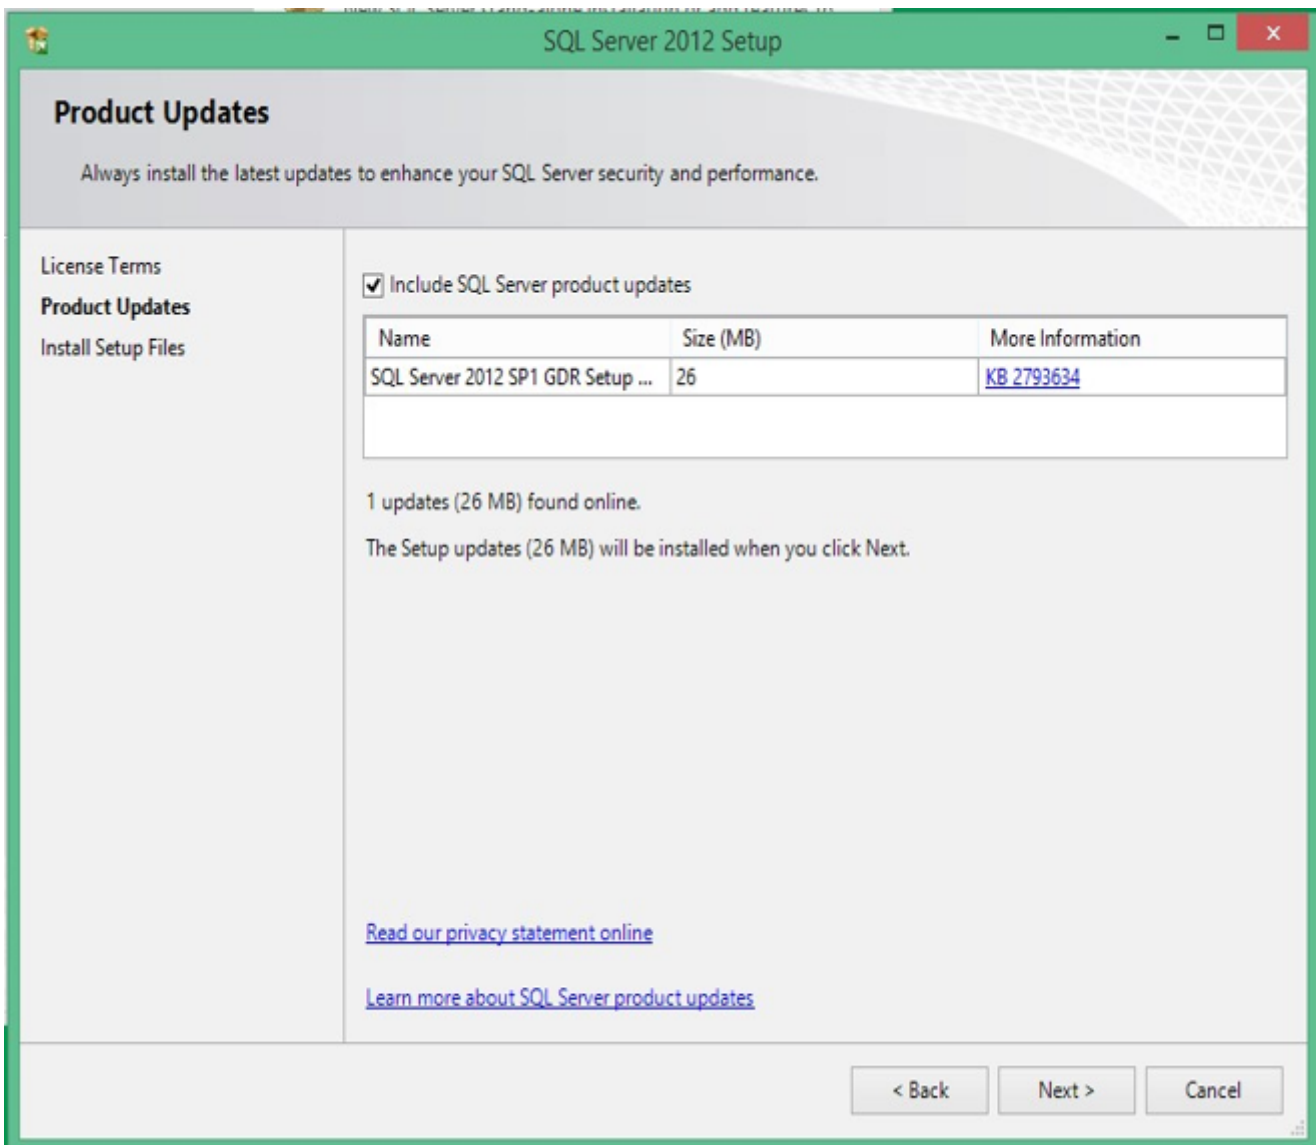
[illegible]

SQL Server 2012 Setup

Product Updates

Always install the latest updates to enhance your SQL Server security and performance.

License Terms
Product Updates
Install Setup Files

Include SQL Server product updates

| Name | Size (MB) | More Information |
|---|---|---|
| SQL Server 2012 SP1 GDR Setup ... | 26 | KB 2793634 |

1 updates (26 MB) found online.

The Setup updates (26 MB) will be installed when you click Next.

Read our privacy statement online

Learn more about SQL Server product updates

< Back  Next >  Cancel